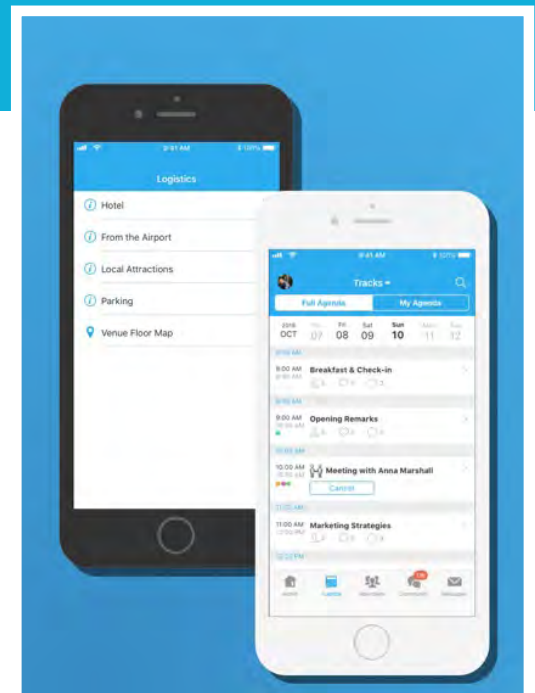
9:41 AM

Logistics

Hotel

From the Airport

Local Attractions

Parking

Venue Floor Map

9:41 AM

Tracks

Full Agenda

My Agenda

2018 OCT

Thu 07

Fri 08

Sat 09

Sun 10

Mon 11

Tue 12

8:00 AM
9:00 AM

Breakfast & Check-in

9:00 AM
10:00 AM

Opening Remarks

10:00 AM
10:30 AM

Meeting with Anna Marshall

Cancel

11:00 AM
12:00 PM

Marketing Strategies

Home

Agenda

Attendees

Community

Messages